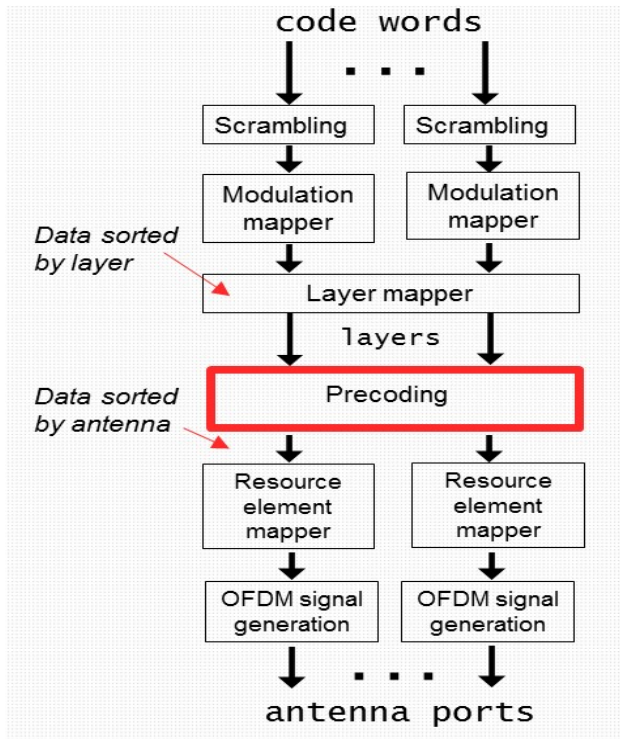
code words

...

Scrambling

Scrambling

Modulation mapper

Modulation mapper

Data sorted by layer

Layer mapper

layers

Data sorted by antenna

Precoding

Resource element mapper

Resource element mapper

OFDM signal generation

OFDM signal generation

...

antenna ports